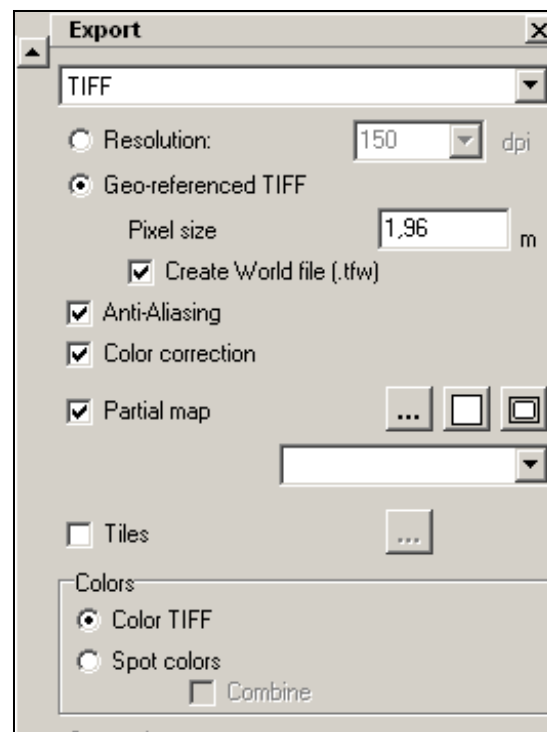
Export

TIFF

Resolution: 150 dpi

Geo-referenced TIFF

Pixel size 1,96 m

Create World file (.tfw)

Anti-Aliasing

Color correction

Partial map ...

Tiles ...

Colors

Color TIFF

Spot colors

Combine